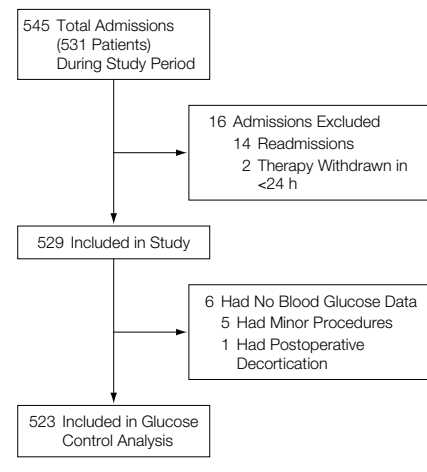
545 Total Admissions (531 Patients) During Study Period

16 Admissions Excluded
14 Readmissions
2 Therapy Withdrawn in <24 h

529 Included in Study

6 Had No Blood Glucose Data
5 Had Minor Procedures
1 Had Postoperative Decortication

523 Included in Glucose Control Analysis